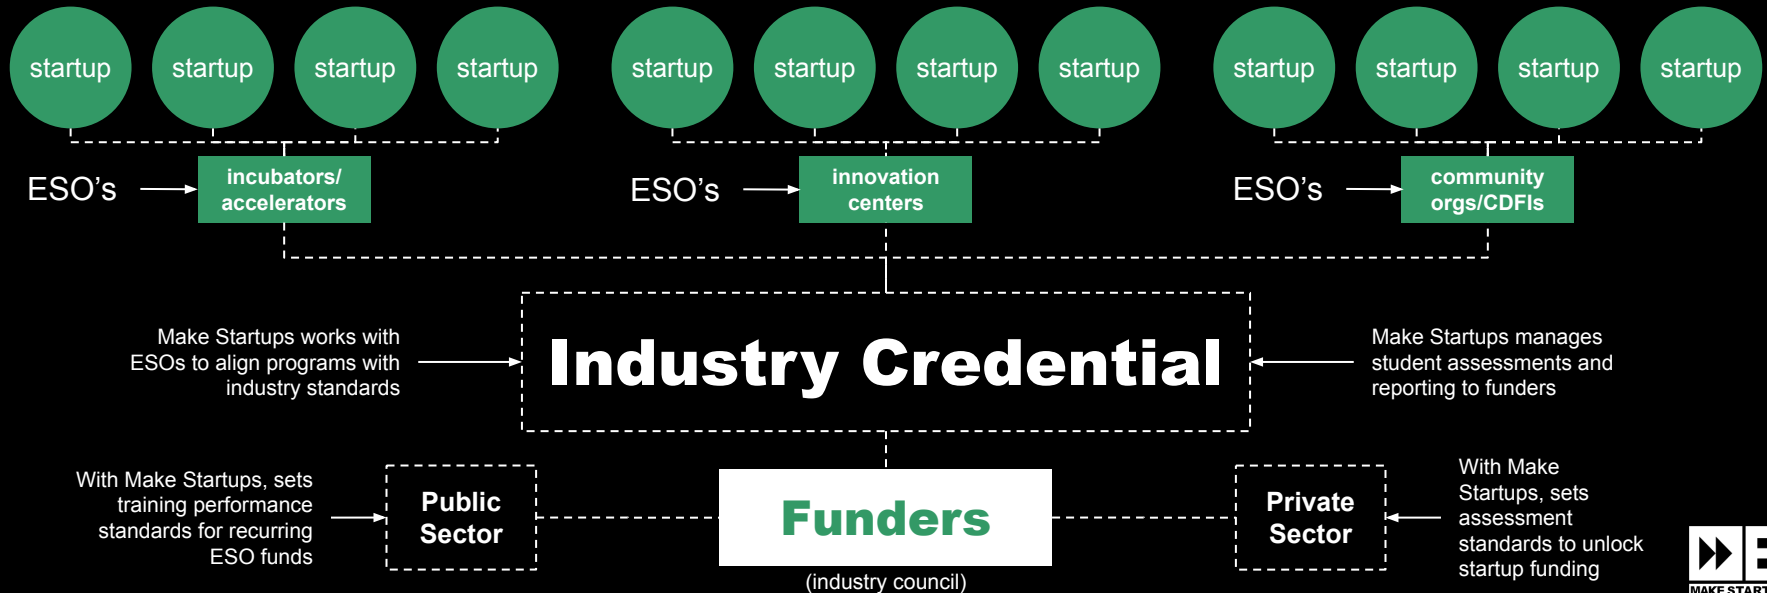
startup startup startup startup startup startup startup startup startup startup startup startup

ESO’s incubators/ accelerators

ESO’s innovation centers

ESO’s community orgs/CDFIs

Make Startups works with ESOs to align programs with industry standards

Industry Credential

Make Startups manages student assessments and reporting to funders

With Make Startups, sets training performance standards for recurring ESO funds

Public Sector

Funders

(industry council)

Private Sector

With Make Startups, sets assessment standards to unlock startup funding

MAKE START